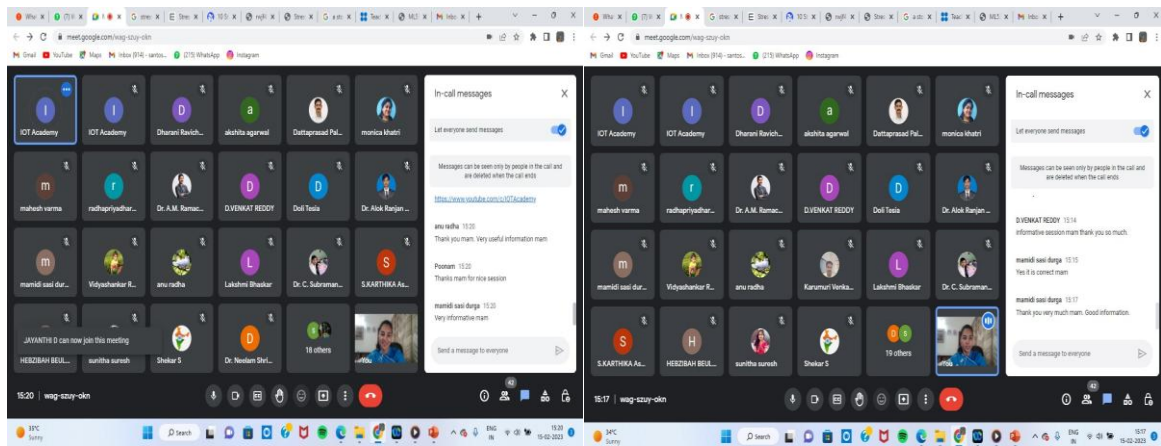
meet.google.com/wag-szuy-okn

Gmail YouTube Maps Inbox (914) - santos... (215) WhatsApp Instagram

IOT Academy
IOT Academy
Dharani Ravich...
akshita agarwal
Dattaprasad Pal...
monica khatri
mahesh varma
radhapriyadhar...
Dr. A.M. Ramac...
D.VENKAT REDDY
Doli Tesia
Dr. Alok Ranjan ...
mamidi sasi dur...
Vidyashankar R...
anu radha
Lakshmi Bhaskar
Dr. C. Subraman...
S.KARTHIKA As...
JAYANTHI D can now join this meeting
HEBZIBAH BEUL...
sunitha suresh
Shekar S
Dr. Neelam Shri...
18 others
You

In-call messages
Let everyone send messages
Messages can be seen only by people in the call and are deleted when the call ends

https://www.youtube.com/c/IOTAcademy

anu radha 15:20
Thank you mam. Very useful information mam

Poonam 15:20
Thanks mam for nice session

mamidi sasi durga 15:20
Very informative mam

Send a message to everyone

15:20 | wag-szuy-okn

35°C
Sunny
Search
ENG IN 15:20 15-02-2023

meet.google.com/wag-szuy-okn

IOT Academy
IOT Academy
Dharani Ravich...
akshita agarwal
Dattaprasad Pal...
monica khatri
mahesh varma
radhapriyadhar...
Dr. A.M. Ramac...
D.VENKAT REDDY
Doli Tesia
Dr. Alok Ranjan ...
mamidi sasi dur...
Vidyashankar R...
anu radha
Karumuri Venka...
Lakshmi Bhaskar
Dr. C. Subraman...
S.KARTHIKA As...
HEBZIBAH BEUL...
sunitha suresh
Shekar S
19 others
You

In-call messages
Let everyone send messages
Messages can be seen only by people in the call and are deleted when the call ends

D.VENKAT REDDY 15:14
Informative session mam thank you so much.

mamidi sasi durga 15:15
Yes it is correct mam

mamidi sasi durga 15:17
Thank you very much mam. Good information.

Send a message to everyone

15:17 | wag-szuy-okn

34°C
Sunny
Search
ENG IN 15:17 15-02-2023